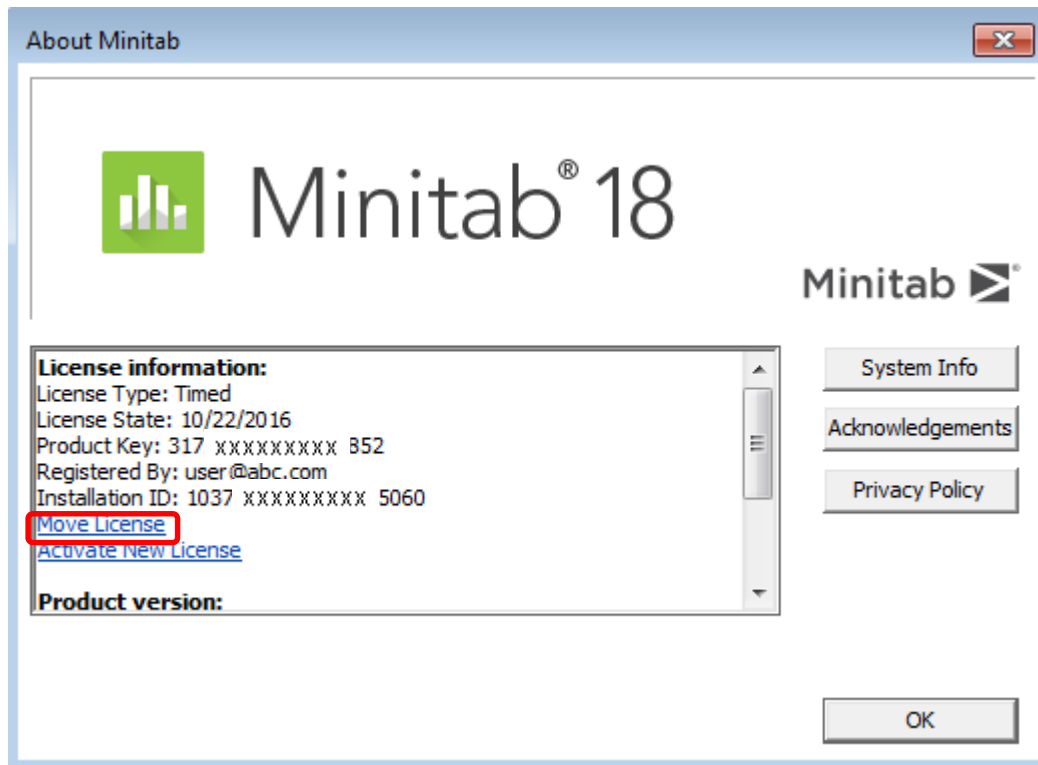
About Minitab

Minitab® 18

Minitab

License information:
License Type: Timed
License State: 10/22/2016
Product Key: 317 xxxxxxxxx B52
Registered By: user@abc.com
Installation ID: 1037 xxxxxxxxx 5060
Move License
Activate New License

Product version:

System Info
Acknowledgements
Privacy Policy

OK